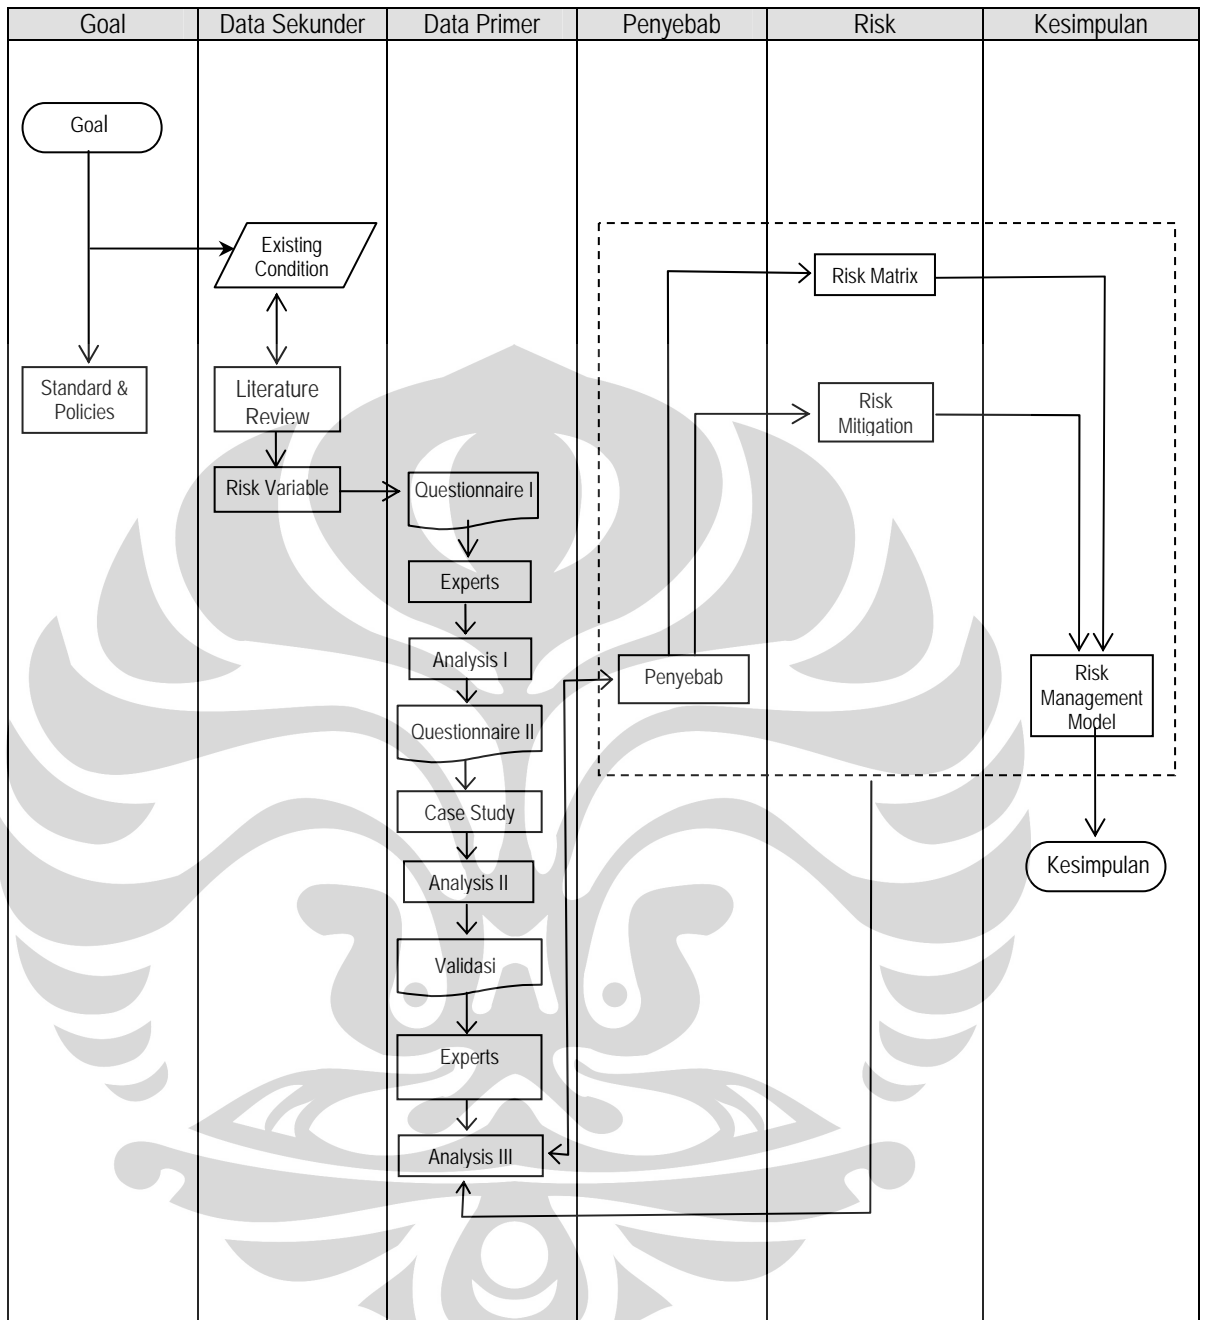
Goal | Data Sekunder | Data Primer | Penyebab | Risk | Kesimpulan

Goal

Existing Condition

Standard & Policies

Literature Review

Risk Variable

Questionnaire I

Experts

Analysis I

Questionnaire II

Case Study

Analysis II

Validasi

Experts

Analysis III

Risk Matrix

Risk Mitigation

Penyebab

Risk Management Model

Kesimpulan